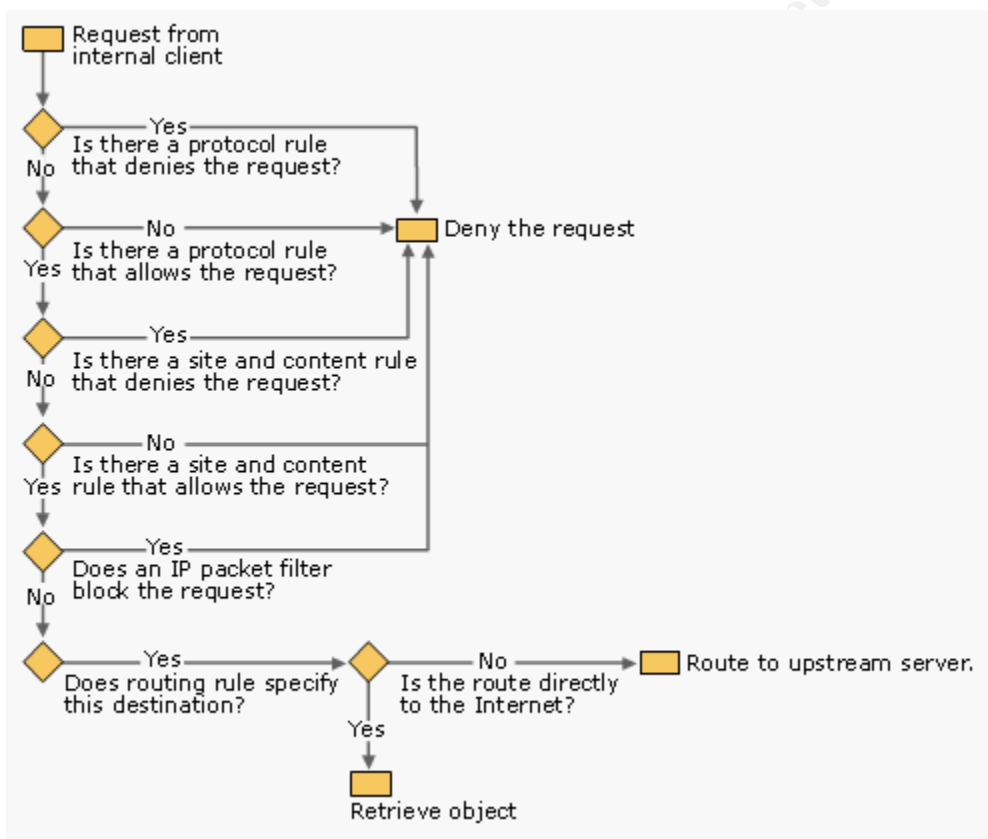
Request from internal client

Yes
Is there a protocol rule that denies the request?
No

No
Is there a protocol rule that allows the request?
Yes

Deny the request

Yes
Is there a site and content rule that denies the request?
No

No
Is there a site and content rule that allows the request?
Yes

Yes
Does an IP packet filter block the request?
No

Yes
Does routing rule specify this destination?

No
Is the route directly to the Internet?

Route to upstream server.

Yes

Retrieve object